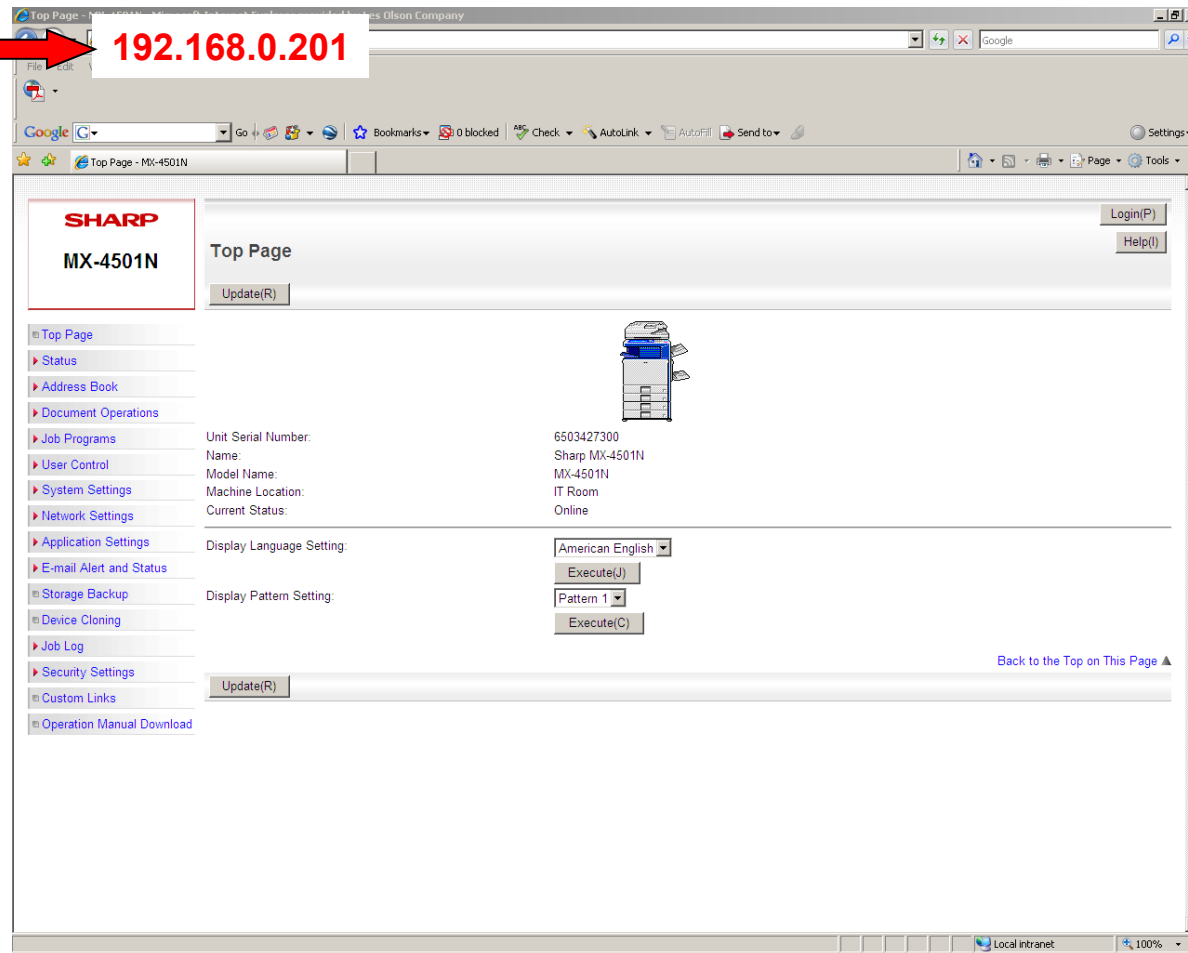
Top Page - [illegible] es Olson Company

192.168.0.201

Google

File Edit V

Google G Go Bookmarks 0 blocked Check AutoLink AutoFill Send to Settings

Top Page - MX-4501N

Page Tools

SHARP
MX-4501N

Login(P)
Help(I)

Top Page

Update(R)

Top Page
Status
Address Book
Document Operations
Job Programs
User Control
System Settings
Network Settings
Application Settings
E-mail Alert and Status
Storage Backup
Device Cloning
Job Log
Security Settings
Custom Links
Operation Manual Download

| | |
|---|---|
| Unit Serial Number: | 6503427300 |
| Name: | Sharp MX-4501N |
| Model Name: | MX-4501N |
| Machine Location: | IT Room |
| Current Status: | Online |

Display Language Setting: American English
Execute(J)
Display Pattern Setting: Pattern 1
Execute(C)

Back to the Top on This Page

Update(R)

Local intranet 100%